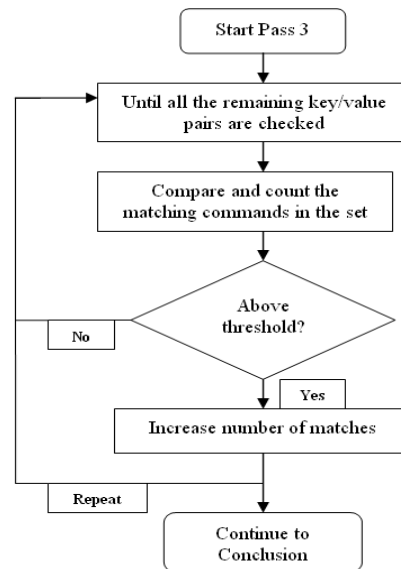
Start Pass 3

Until all the remaining key/value pairs are checked

Compare and count the matching commands in the set

Above threshold?

No

Yes

Increase number of matches

Repeat

Continue to Conclusion